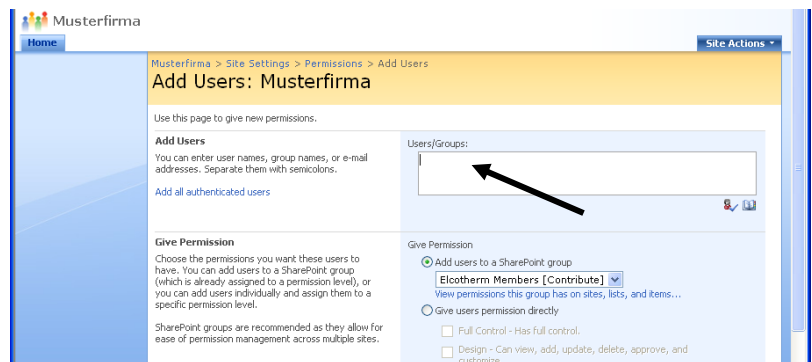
Musterfirma

Home

Site Actions ▾

Musterfirma > Site Settings > Permissions > Add Users

Add Users: Musterfirma

Use this page to give new permissions.

Add Users

You can enter user names, group names, or e-mail addresses. Separate them with semicolons.

Add all authenticated users

Users/Groups:

Give Permission

Choose the permissions you want these users to have. You can add users to a SharePoint group (which is already assigned to a permission level), or you can add users individually and assign them to a specific permission level.

SharePoint groups are recommended as they allow for ease of permission management across multiple sites.

Give Permission

Add users to a SharePoint group

Elcotherm Members [Contribute]

View permissions this group has on sites, lists, and items...

Give users permission directly

Full Control - Has full control.

Design - Can view, add, update, delete, approve, and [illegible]